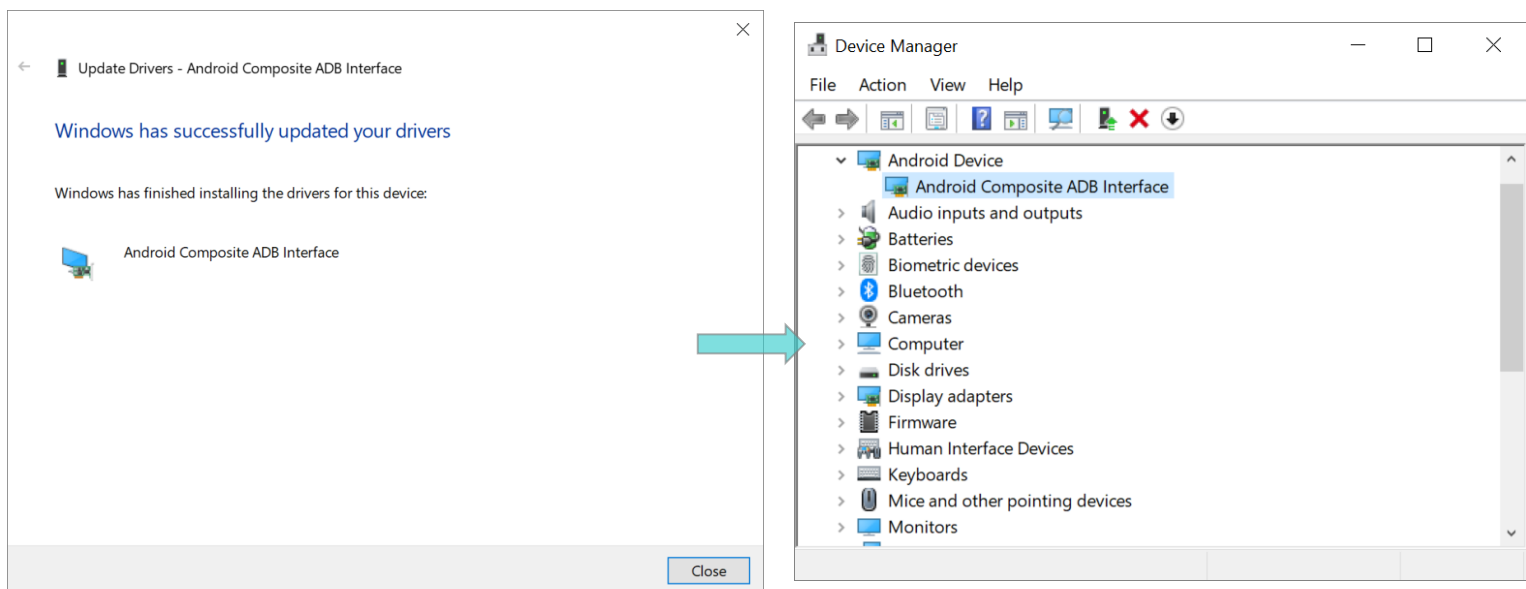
Update Drivers - Android Composite ADB Interface

Windows has successfully updated your drivers

Windows has finished installing the drivers for this device:

Android Composite ADB Interface

Close

Device Manager

File Action View Help

Android Device
Android Composite ADB Interface
Audio inputs and outputs
Batteries
Biometric devices
Bluetooth
Cameras
Computer
Disk drives
Display adapters
Firmware
Human Interface Devices
Keyboards
Mice and other pointing devices
Monitors